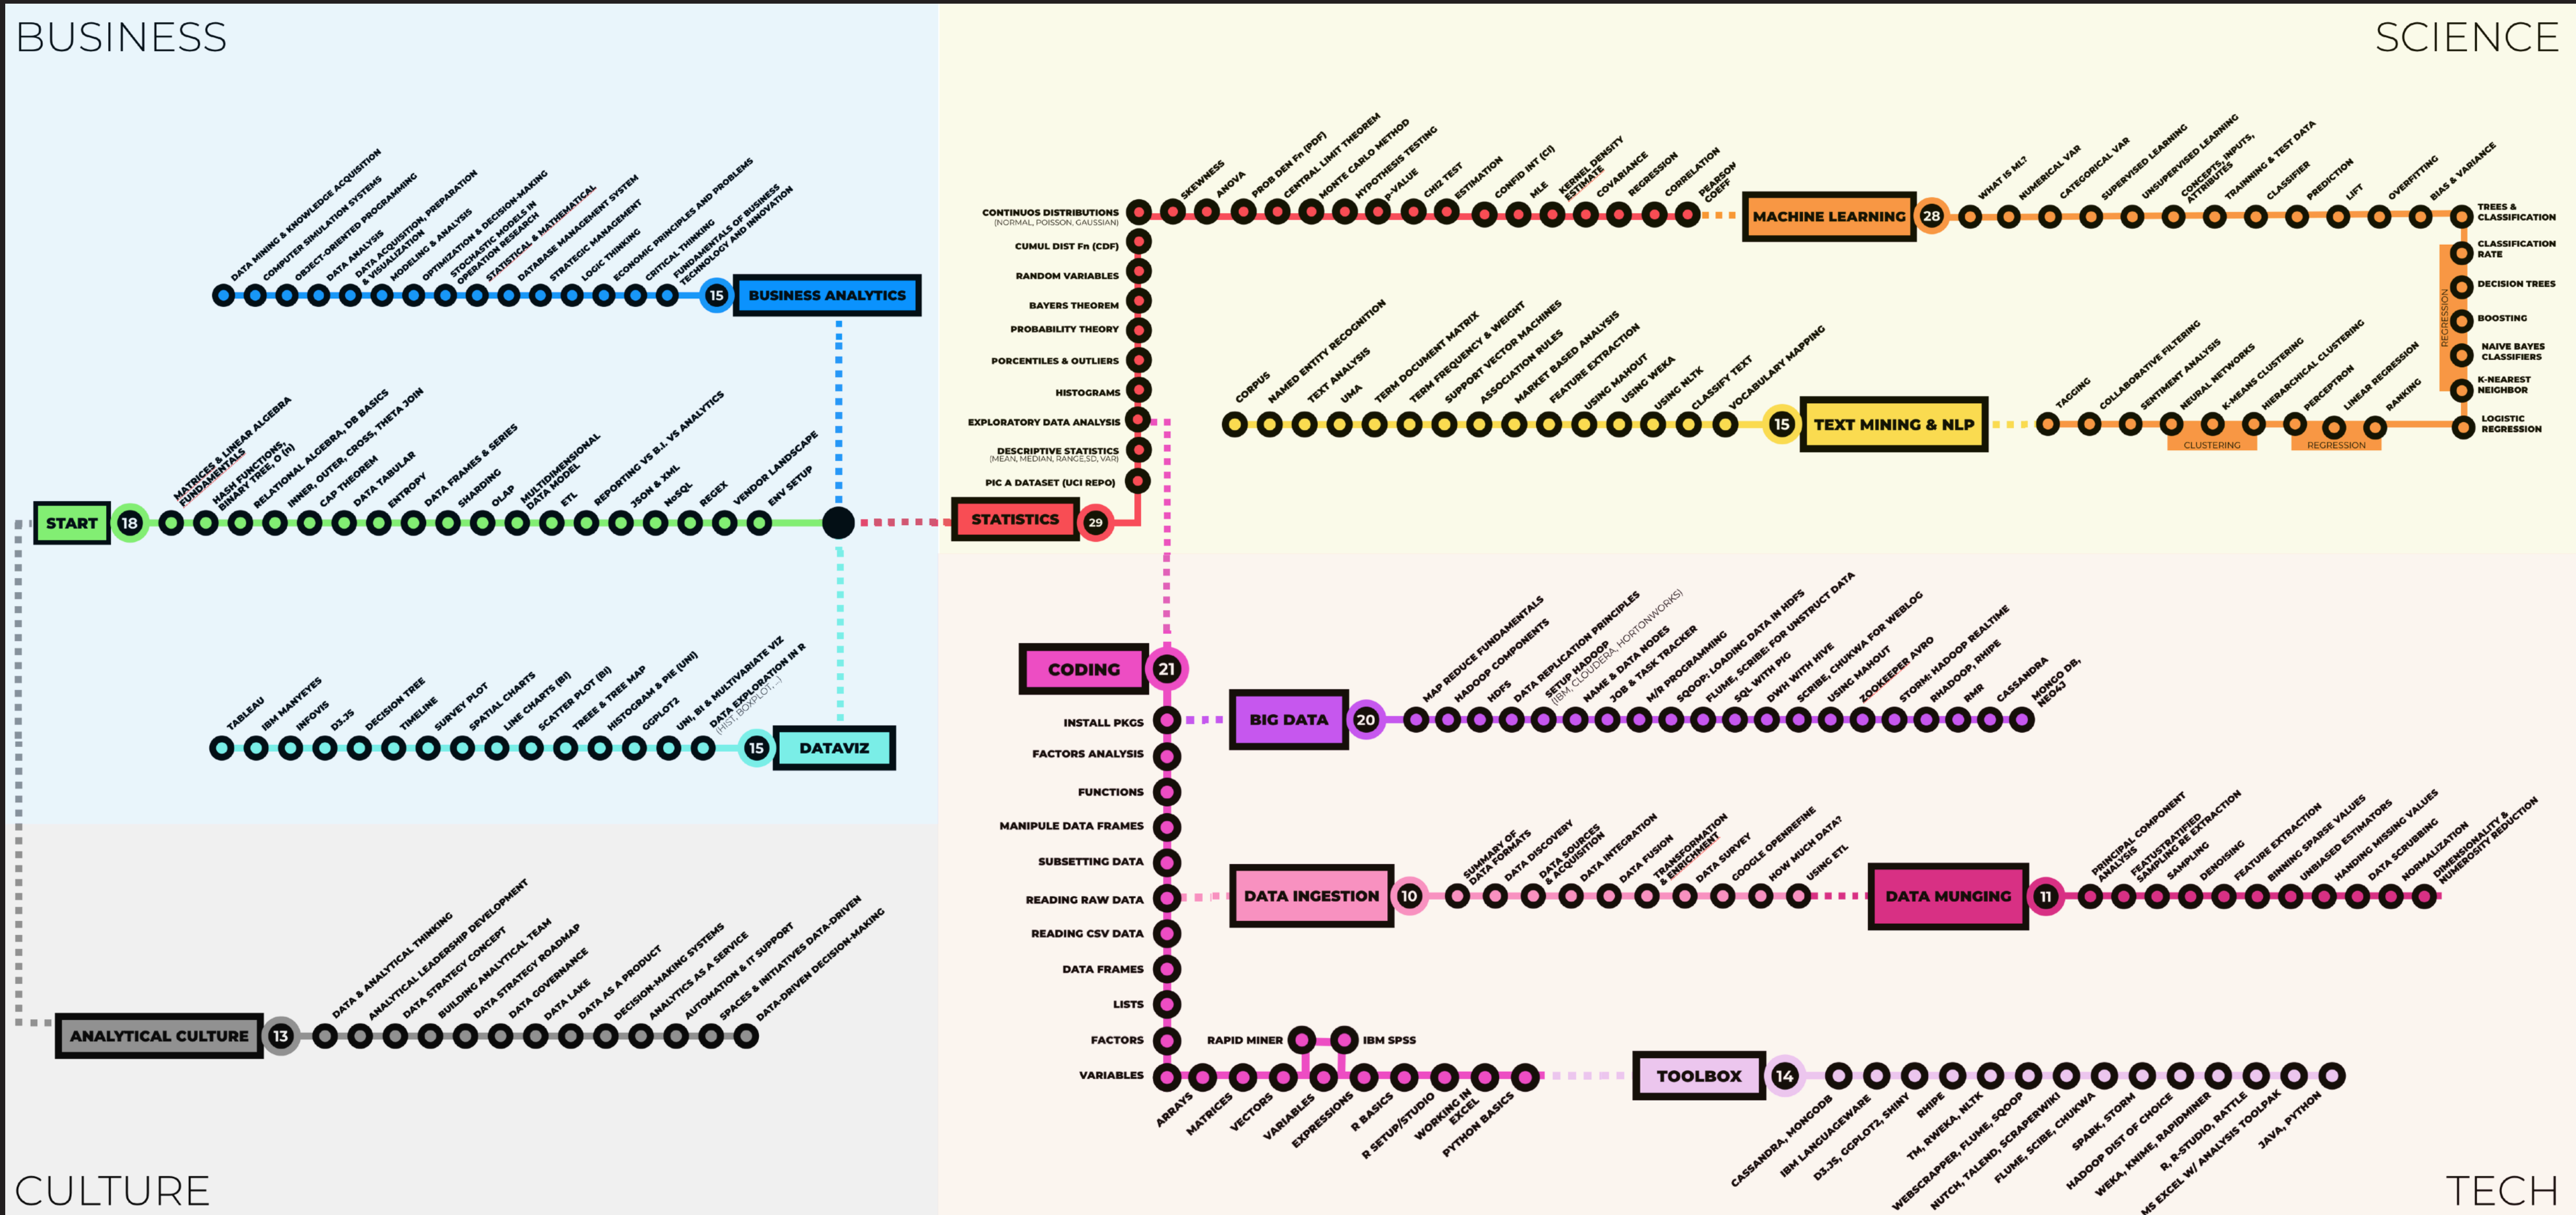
BUSINESS

SCIENCE

DATA MINING & KNOWLEDGE ACQUISITION
COMPUTER SIMULATION SYSTEMS
OBJECT-ORIENTED PROGRAMMING
DATA ANALYSIS & VISUALIZATION
DATA ACQUISITION, PREPARATION
MODELING & ANALYSIS
OPTIMIZATION & DECISION-MAKING
STOCHASTIC MODELS IN OPERATION RESEARCH
STATISTICAL & MATHEMATICAL
DATABASE MANAGEMENT SYSTEM
STRATEGIC MANAGEMENT
LOGIC THINKING
ECONOMIC PRINCIPLES AND PROBLEMS
CRITICAL THINKING
FUNDAMENTALS OF BUSINESS TECHNOLOGY AND INNOVATION
15
BUSINESS ANALYTICS

START
18
MATRICES & LINEAR ALGEBRA FUNDAMENTALS
HASH FUNCTIONS, BINARY TREE, O (n)
RELATIONAL ALGEBRA, DB BASICS
INNER, OUTER, CROSS, THETA JOIN
CAP THEOREM
DATA TABULAR
ENTROPY
DATA FRAMES & SERIES
SHARDING
OLAP
MULTIDIMENSIONAL DATA MODEL
ETL
REPORTING VS B.I. VS ANALYTICS
JSON & XML
NoSQL
REGEX
VENDOR LANDSCAPE
ENV SETUP

TABLEAU
IBM MANYEYES
INFOVIS
D3.JS
DECISION TREE
TIMELINE
SURVEY PLOT
SPATIAL CHARTS
LINE CHARTS (BI)
SCATTER PLOT (BI)
TREEE & TREE MAP
HISTOGRAM & PIE (UNI)
GGPLOT2
UNI, BI & MULTIVARIATE VIZ
DATA EXPLORATION IN R (HIST, BOXPLOT, ...)
15
DATAVIZ

ANALYTICAL CULTURE
13
DATA & ANALYTICAL THINKING
ANALYTICAL LEADERSHIP DEVELOPMENT
DATA STRATEGY CONCEPT
BUILDING ANALYTICAL TEAM
DATA STRATEGY ROADMAP
DATA GOVERNANCE
DATA LAKE
DATA AS A PRODUCT
DECISION-MAKING SYSTEMS
ANALYTICS AS A SERVICE
AUTOMATION & IT SUPPORT
SPACES & INITIATIVES DATA-DRIVEN
DATA-DRIVEN DECISION-MAKING

CULTURE

STATISTICS
29
PIC A DATASET (UCI REPO)
DESCRIPTIVE STATISTICS (MEAN, MEDIAN, RANGE,SD, VAR)
EXPLORATORY DATA ANALYSIS
HISTOGRAMS
PORCENTILES & OUTLIERS
PROBABILITY THEORY
BAYERS THEOREM
RANDOM VARIABLES
CUMUL DIST Fn (CDF)
CONTINUOS DISTRIBUTIONS (NORMAL, POISSON, GAUSSIAN)
SKEWNESS
ANOVA
PROB DEN Fn (PDF)
CENTRAL LIMIT THEOREM
MONTE CARLO METHOD
HYPOTHESIS TESTING
p-VALUE
CHI2 TEST
ESTIMATION
CONFID INT (CI)
MLE
KERNEL DENSITY ESTIMATE
COVARIANCE
REGRESSION
CORRELATION
PEARSON COEFF

MACHINE LEARNING
28
WHAT IS ML?
NUMERICAL VAR
CATEGORICAL VAR
SUPERVISED LEARNING
UNSUPERVISED LEARNING
CONCEPTS, INPUTS, ATTRIBUTES
TRAINNING & TEST DATA
CLASSIFIER
PREDICTION
LIFT
OVERFITTING
BIAS & VARIANCE
TREES & CLASSIFICATION
CLASSIFICATION RATE
DECISION TREES
BOOSTING
NAIVE BAYES CLASSIFIERS
K-NEAREST NEIGHBOR
LOGISTIC REGRESSION
REGRESSION
RANKING
LINEAR REGRESSION
PERCEPTRON
HIERARCHICAL CLUSTERING
K-MEANS CLUSTERING
NEURAL NETWORKS
SENTIMENT ANALYSIS
COLLABORATIVE FILTERING
TAGGING
CLUSTERING
REGRESSION

CORPUS
NAMED ENTITY RECOGNITION
TEXT ANALYSIS
UMA
TERM DOCUMENT MATRIX
TERM FREQUENCY & WEIGHT
SUPPORT VECTOR MACHINES
ASSOCIATION RULES
MARKET BASED ANALYSIS
FEATURE EXTRACTION
USING MAHOUT
USING WEKA
USING NLTK
CLASSIFY TEXT
VOCABULARY MAPPING
15
TEXT MINING & NLP

CODING
21
INSTALL PKGS
FACTORS ANALYSIS
FUNCTIONS
MANIPULE DATA FRAMES
SUBSETTING DATA
READING RAW DATA
READING CSV DATA
DATA FRAMES
LISTS
FACTORS
VARIABLES
ARRAYS
MATRICES
VECTORS
VARIABLES
EXPRESSIONS
R BASICS
R SETUP/STUDIO
WORKING IN EXCEL
PYTHON BASICS
RAPID MINER
IBM SPSS

BIG DATA
20
MAP REDUCE FUNDAMENTALS
HADOOP COMPONENTS
HDFS
DATA REPLICATION PRINCIPLES
SETUP HADOOP (IBM, CLOUDERA, HORTONWORKS)
NAME & DATA NODES
JOB & TASK TRACKER
M/R PROGRAMMING
SQOOP: LOADING DATA IN HDFS
FLUME, SCRIBE FOR UNSTRUCT DATA
SQL WITH PIG
DWH WITH HIVE
SCRIBE, CHUKWA FOR WEBLOG
USING MAHOUT
ZOOKEEPER AVRO
STORM: HADOOP REALTIME
RHADOOP, RHIPE
RMR
CASSANDRA
MONGO DB, NEO4J

DATA INGESTION
10
SUMMARY OF DATA FORMATS
DATA DISCOVERY
DATA SOURCES & ACQUISITION
DATA INTEGRATION
DATA FUSION
TRANSFORMATION & ENRICHMENT
DATA SURVEY
GOOGLE OPENREFINE
HOW MUCH DATA?
USING ETL

DATA MUNGING
11
PRINCIPAL COMPONENT ANALYSIS
FEATUSTRATIFIED SAMPLING RE EXTRACTION
SAMPLING
DENOISING
FEATURE EXTRACTION
BINNING SPARSE VALUES
UNBIASED ESTIMATORS
HANDING MISSING VALUES
DATA SCRUBBING
NORMALIZATION
DIMENSIONALITY & NUMEROSITY REDUCTION

TOOLBOX
14
CASSANDRA, MONGODB
IBM LANGUAGEWARE
D3.JS, GGPLOT2, SHINY
RHIPE
TM, RWEKA, NLTK
WEBSCRAPPER, FLUME, SQOOP
NUTCH, TALEND, SCRAPERWIKI
FLUME, SCIBE, CHUKWA
SPARK, STORM
HADOOP DIST OF CHOICE
WEKA, KNIME, RAPIDMINER
R, R-STUDIO, RATTLE
MS EXCEL W/ ANALYSIS TOOLPAK
JAVA, PYTHON

TECH